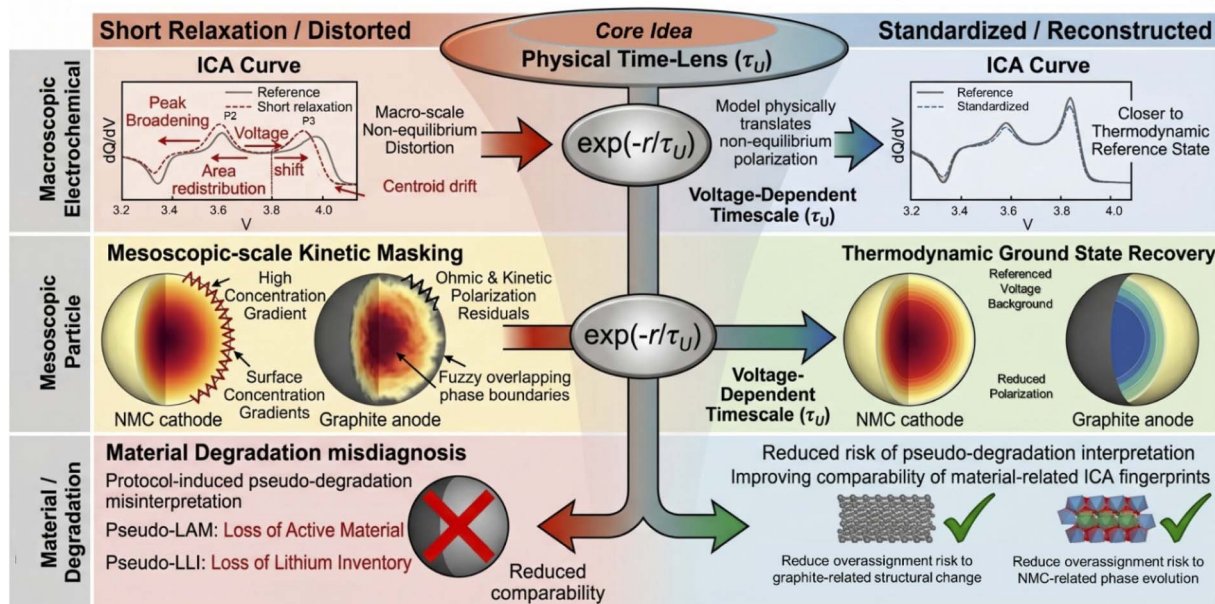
Short Relaxation / Distorted

Core Idea
Physical Time-Lens ($\tau_U$)

Standardized / Reconstructed

Macroscopic Electrochemical

ICA Curve

Reference
Short relaxation

Peak Broadening

P2

P3

Voltage

Area redistribution

shift

Centroid drift

dQ/dV

3.2 3.4 3.6 3.8 4.0

V

Macro-scale Non-equilibrium Distortion

$\exp(-r/\tau_U)$

Model physically translates non-equilibrium polarization

Voltage-Dependent Timescale ($\tau_U$)

ICA Curve

Reference
Standardized

Closer to Thermodynamic Reference State

dQ/dV

3.2 3.4 3.6 3.8 4.0

Mesoscopic Particle

Mesoscopic-scale Kinetic Masking

High Concentration Gradient

Ohmic & Kinetic Polarization Residuals

Surface Concentration Gradients

Fuzzy overlapping phase boundaries

NMC cathode

Graphite anode

$\exp(-r/\tau_U)$

Voltage-Dependent Timescale ($\tau_U$)

Thermodynamic Ground State Recovery

Referenced Voltage Background

Reduced Polarization

NMC cathode

Graphite anode

Material / Degradation

Material Degradation misdiagnosis

Protocol-induced pseudo-degradation misinterpretation

Pseudo-LAM: Loss of Active Material

Pseudo-LLI: Loss of Lithium Inventory

Reduced comparability

Reduced risk of pseudo-degradation interpretation
Improving comparability of material-related ICA fingerprints

Reduce overassignment risk to graphite-related structural change

Reduce overassignment risk to NMC-related phase evolution